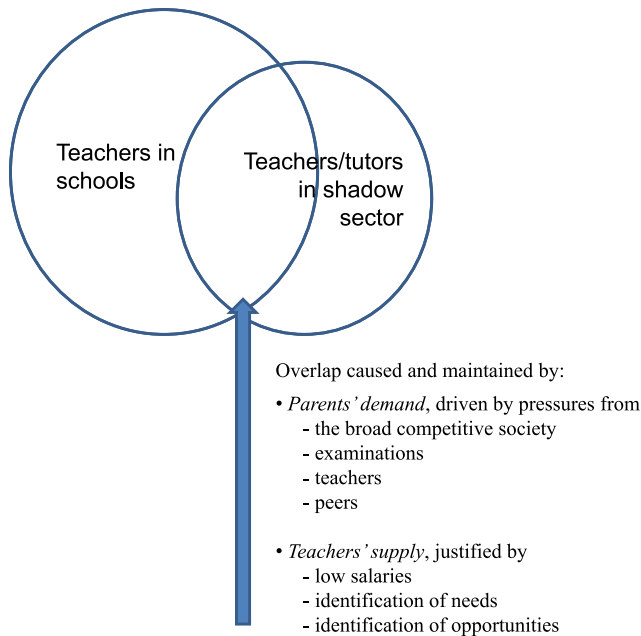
Teachers in schools

Teachers/tutors in shadow sector

Overlap caused and maintained by:

• *Parents' demand*, driven by pressures from
- the broad competitive society
- examinations
- teachers
- peers

• *Teachers' supply*, justified by
- low salaries
- identification of needs
- identification of opportunities